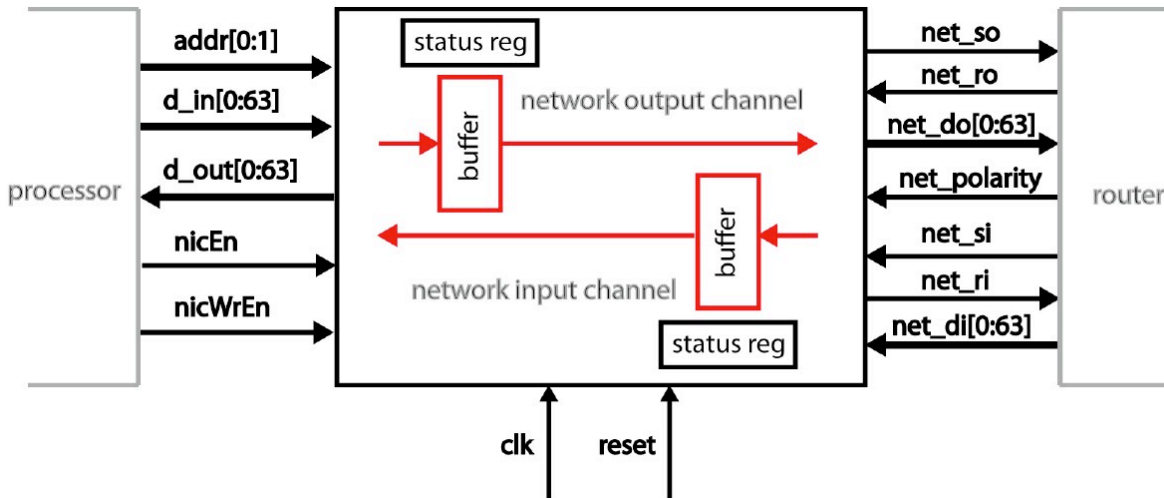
addr[0:1]

d_in[0:63]

d_out[0:63]

processor

nicEn

nicWrEn

status reg

buffer

network output channel

buffer

network input channel

status reg

net_so

net_ro

net_do[0:63]

net_polarity

router

net_si

net_ri

net_di[0:63]

clk

reset